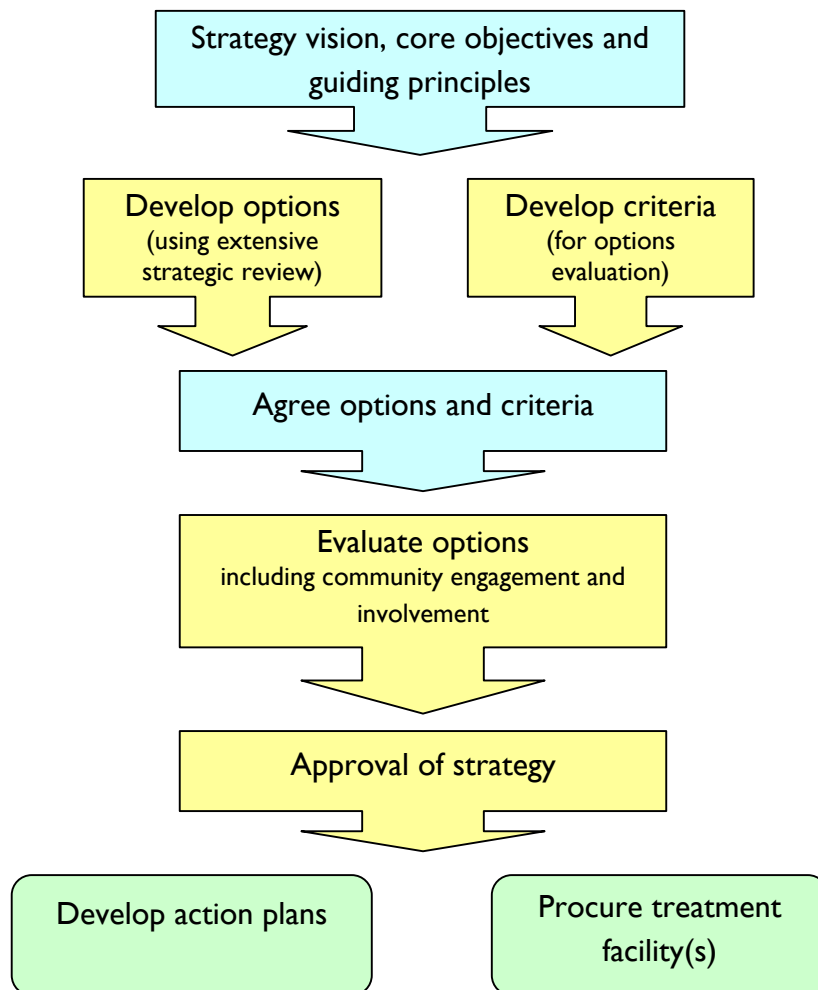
Strategy vision, core objectives and guiding principles

Develop options
(using extensive strategic review)

Develop criteria
(for options evaluation)

Agree options and criteria

Evaluate options
including community engagement and involvement

Approval of strategy

Develop action plans

Procure treatment facility(s)